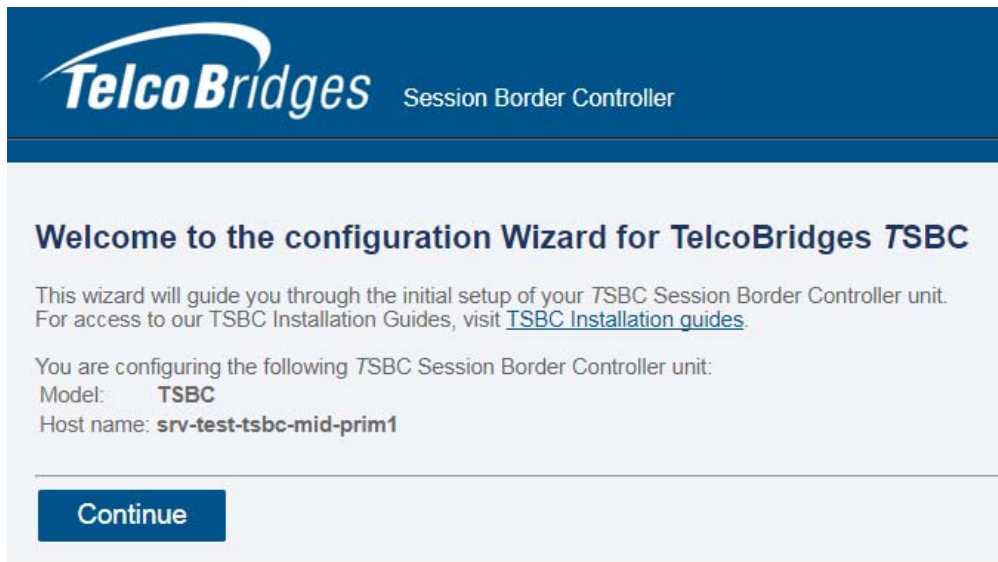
TelcoBridges Session Border Controller

Welcome to the configuration Wizard for TelcoBridges TSBC

This wizard will guide you through the initial setup of your TSBC Session Border Controller unit. For access to our TSBC Installation Guides, visit TSBC Installation guides.

You are configuring the following TSBC Session Border Controller unit:

| Model: | TSBC |
|---|---|
| Host name: | srv-test-tsbc-mid-prim1 |

Continue